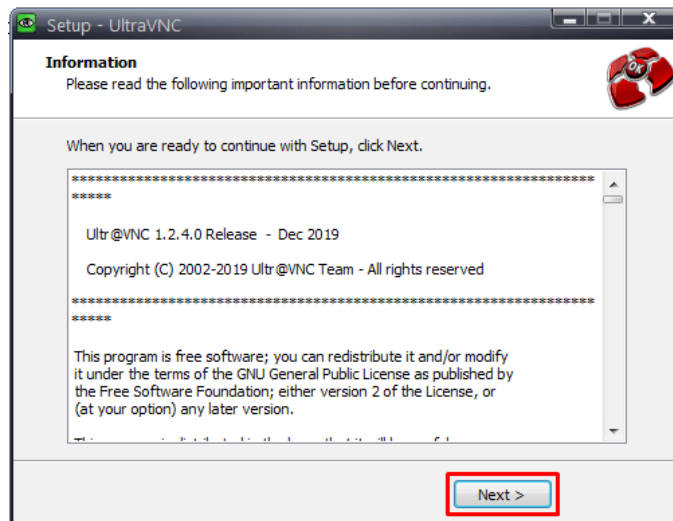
Setup - UltraVNC

Information

Please read the following important information before continuing.

When you are ready to continue with Setup, click Next.

*****************************************************************************

Ultr@VNC 1.2.4.0 Release - Dec 2019

Copyright (C) 2002-2019 Ultr@VNC Team - All rights reserved

*****************************************************************************

This program is free software; you can redistribute it and/or modify it under the terms of the GNU General Public License as published by the Free Software Foundation; either version 2 of the License, or (at your option) any later version.

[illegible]

Next >